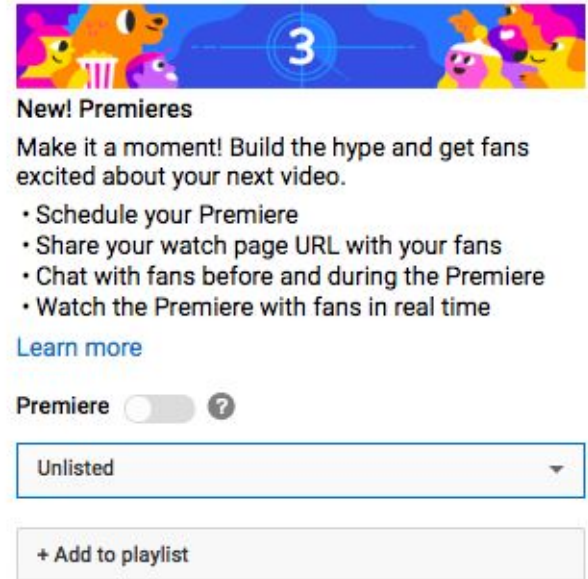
3

New! Premieres

Make it a moment! Build the hype and get fans excited about your next video.

・Schedule your Premiere
・Share your watch page URL with your fans
・Chat with fans before and during the Premiere
・Watch the Premiere with fans in real time

Learn more

Premiere ?

Unlisted

+ Add to playlist